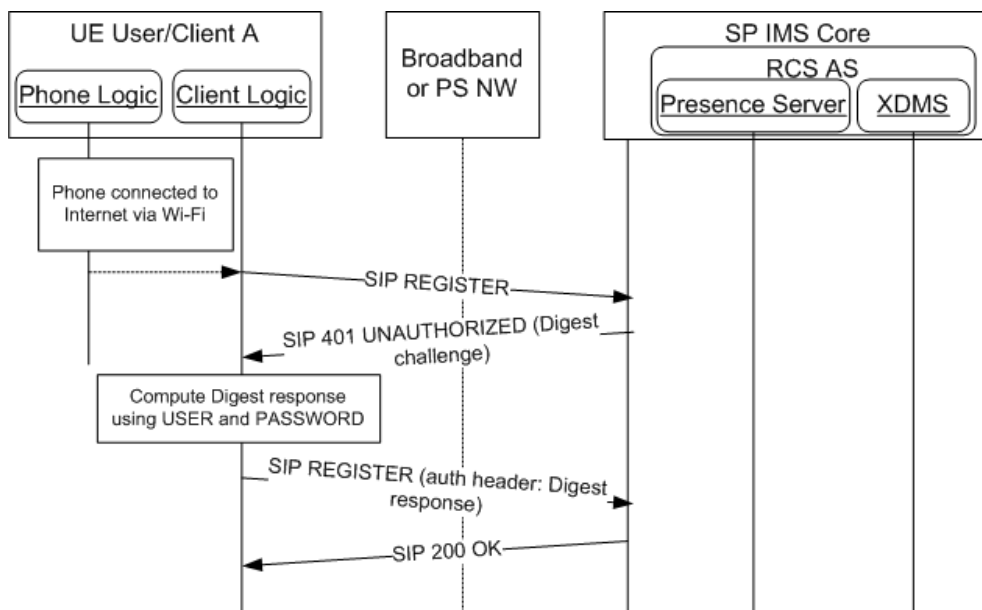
UE User/Client A

Phone Logic

Client Logic

Broadband or PS NW

SP IMS Core

RCS AS

Presence Server

XDMS

Phone connected to Internet via Wi-Fi

SIP REGISTER

SIP 401 UNAUTHORIZED (Digest challenge)

Compute Digest response using USER and PASSWORD

SIP REGISTER (auth header: Digest response)

SIP 200 OK